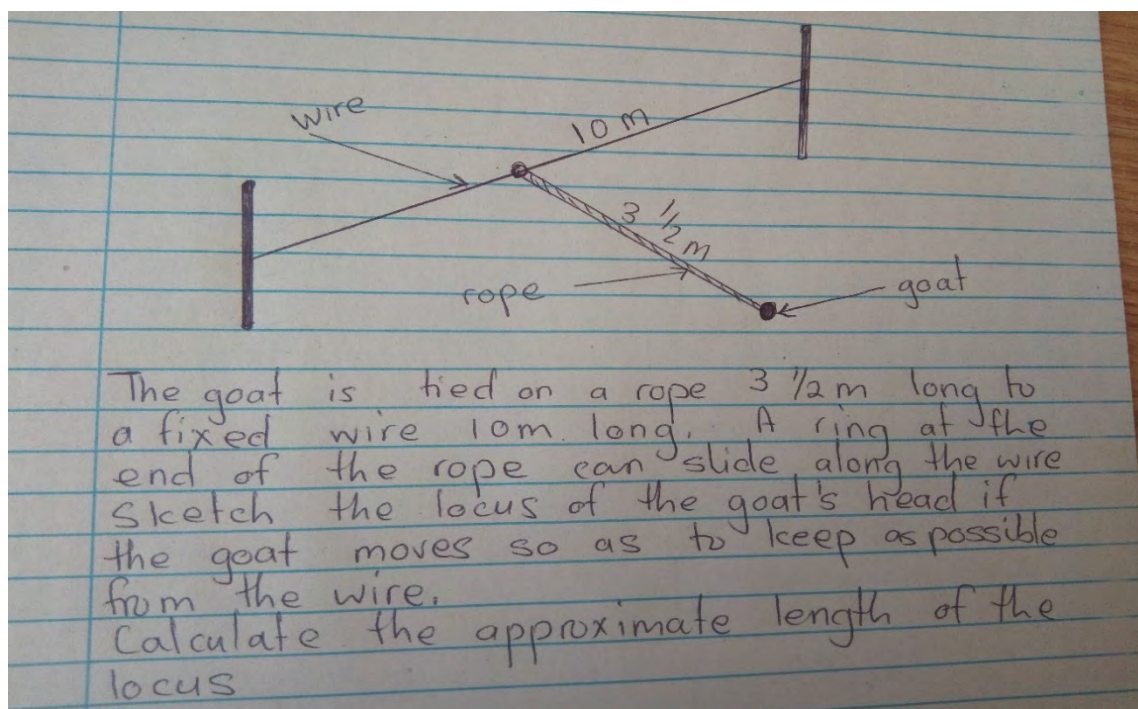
wire

10 m

$3\frac{1}{2}$m

rope

goat

The goat is tied on a rope $3\frac{1}{2}$m long to a fixed wire 10m long. A ring at the end of the rope can slide along the wire Sketch the locus of the goat's head if the goat moves so as to keep as possible from the wire.
Calculate the approximate length of the locus